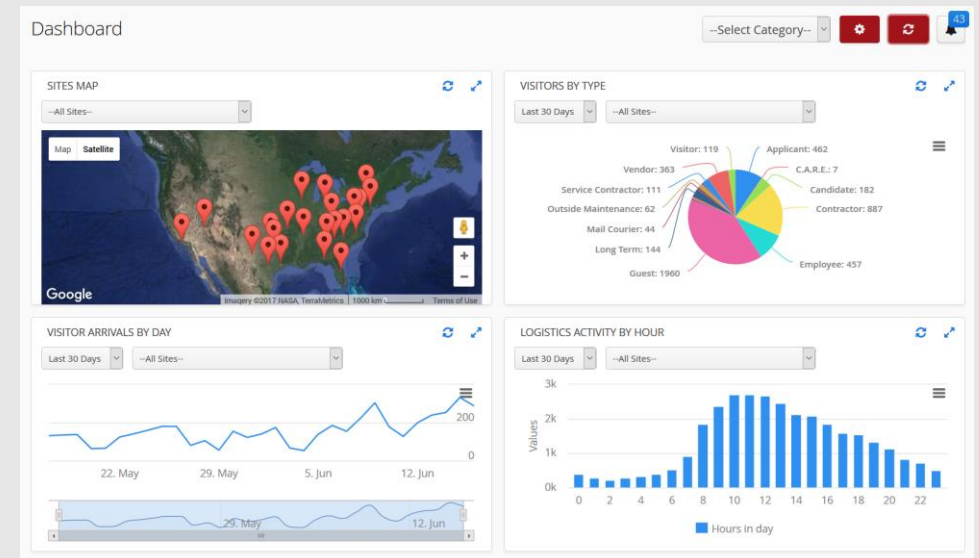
Dashboard

--Select Category--

43

SITES MAP

--All Sites--

Map Satellite

Google

Imagery ©2017 NASA, TerraMetrics | 1000 km | Terms of Use

VISITORS BY TYPE

Last 30 Days

--All Sites--

Visitor: 119
Applicant: 462
Vendor: 363
C.A.R.E.: 7
Service Contractor: 111
Candidate: 182
Outside Maintenance: 62
Contractor: 887
Mail Courier: 44
Long Term: 144
Employee: 457
Guest: 1960

VISITOR ARRIVALS BY DAY

Last 30 Days

--All Sites--

200
0

22. May
29. May
5. Jun
12. Jun

29. May
12. Jun

LOGISTICS ACTIVITY BY HOUR

Last 30 Days

--All Sites--

3k
2k
1k
0k

Values

0 2 4 6 8 10 12 14 16 18 20 22

Hours in day